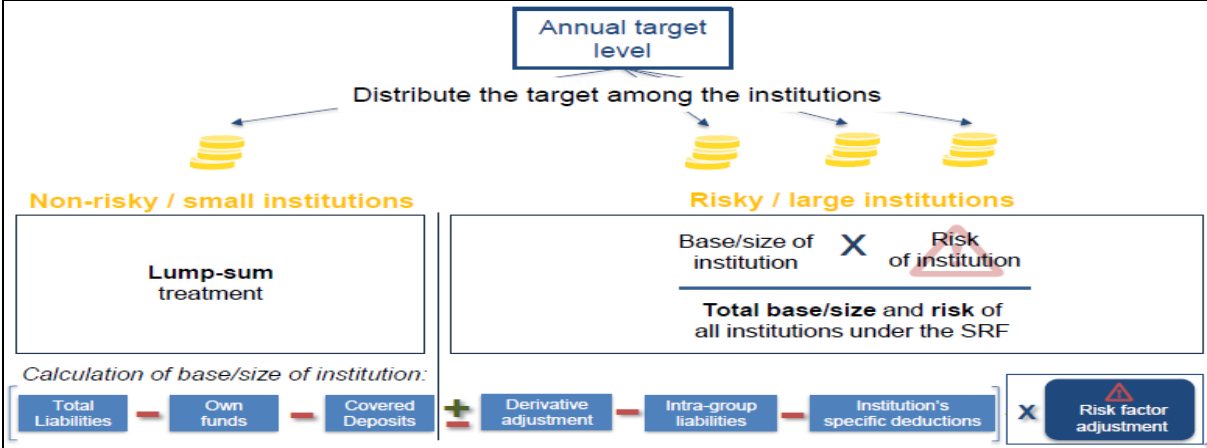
Annual target level

Distribute the target among the institutions

Non-risky / small institutions

Risky / large institutions

**Lump-sum** treatment

$\frac{\text{Base/size of institution} \times \text{Risk of institution}}{\textbf{Total base/size} \text{ and } \textbf{risk} \text{ of all institutions under the SRF}}$

*Calculation of base/size of institution:*

Total Liabilities – Own funds – Covered Deposits ± Derivative adjustment – Intra-group liabilities – Institution's specific deductions x Risk factor adjustment